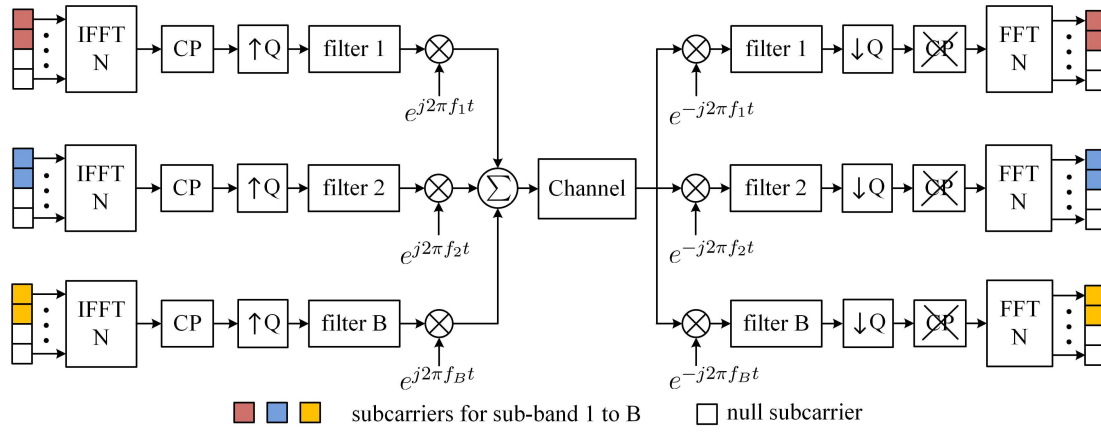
IFFT N

CP

↑Q

filter 1

$e^{j2\pi f_1 t}$

IFFT N

CP

↑Q

filter 2

$e^{j2\pi f_2 t}$

IFFT N

CP

↑Q

filter B

$e^{j2\pi f_B t}$

$\sum$

Channel

filter 1

↓Q

CP

FFT N

$e^{-j2\pi f_1 t}$

filter 2

↓Q

CP

FFT N

$e^{-j2\pi f_2 t}$

filter B

↓Q

CP

FFT N

$e^{-j2\pi f_B t}$

subcarriers for sub-band 1 to B

null subcarrier